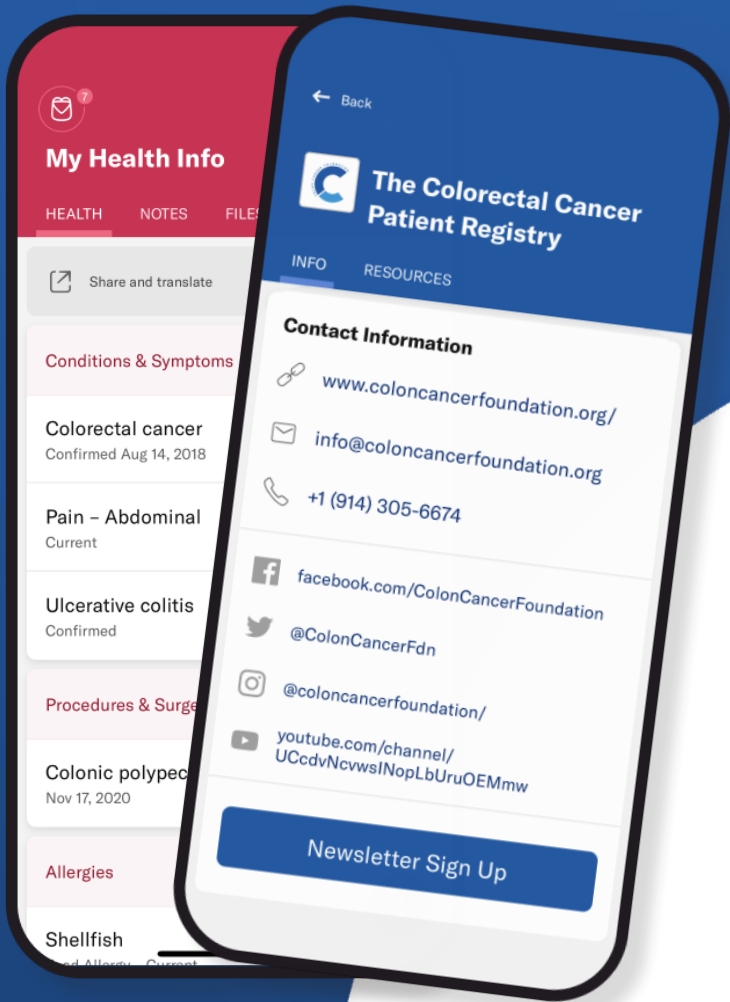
7

My Health Info

HEALTH NOTES FILES

Share and translate

Conditions & Symptoms

Colorectal cancer
Confirmed Aug 14, 2018

Pain – Abdominal
Current

Ulcerative colitis
Confirmed

Procedures & Surge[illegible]

Colonic polypec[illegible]
Nov 17, 2020

Allergies

Shellfish
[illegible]

Back

The Colorectal Cancer Patient Registry

INFO RESOURCES

Contact Information

www.coloncancerfoundation.org/

info@coloncancerfoundation.org

+1 (914) 305-6674

facebook.com/ColonCancerFoundation

@ColonCancerFdn

@coloncancerfoundation/

youtube.com/channel/UCcdvNcvwsINopLbUruOEMmw

Newsletter Sign Up